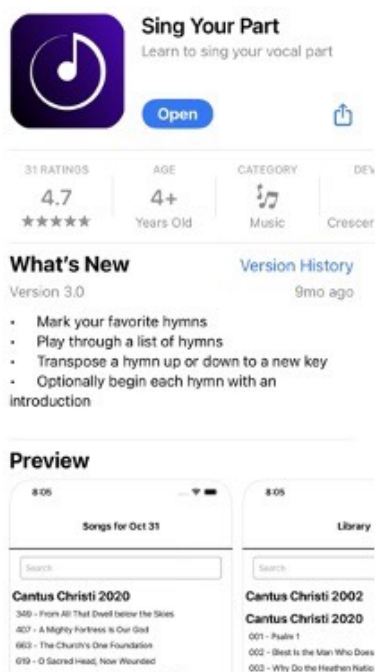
Sing Your Part
Learn to sing your vocal part

Open

31 RATINGS
4.7
★★★★★

AGE
4+
Years Old

CATEGORY
Music

DEV
Crescer

What's New
Version History
Version 3.0
9mo ago

- Mark your favorite hymns
- Play through a list of hymns
- Transpose a hymn up or down to a new key
- Optionally begin each hymn with an introduction

Preview

8:05
Songs for Oct 31
Search
Cantus Christi 2020
349 - From All That Dwell below the Skies
407 - A Mighty Fortress Is Our God
663 - The Church's One Foundation
619 - O Sacred Head, Now Wounded

8:05
Library
Search
Cantus Christi 2002
Cantus Christi 2020
001 - Psalm 1
002 - Blest Is the Man Who Does
003 - Why Do the Heathen Natio